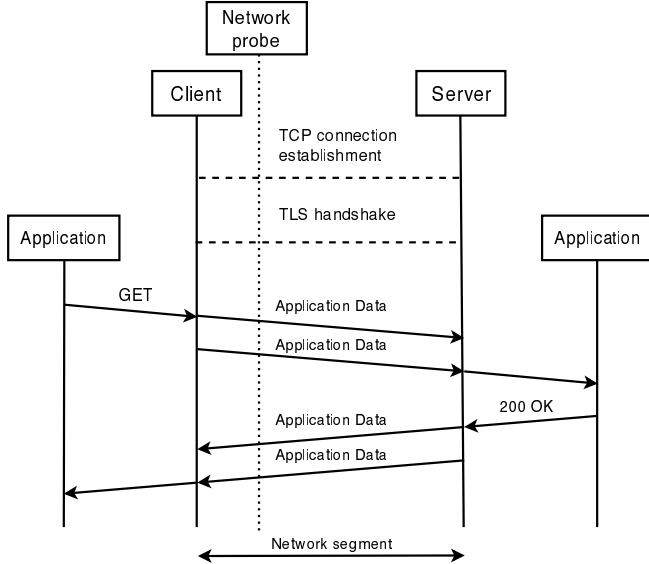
Network probe

Client

Server

TCP connection establishment

TLS handshake

Application

Application

GET

Application Data

Application Data

200 OK

Application Data

Application Data

Network segment